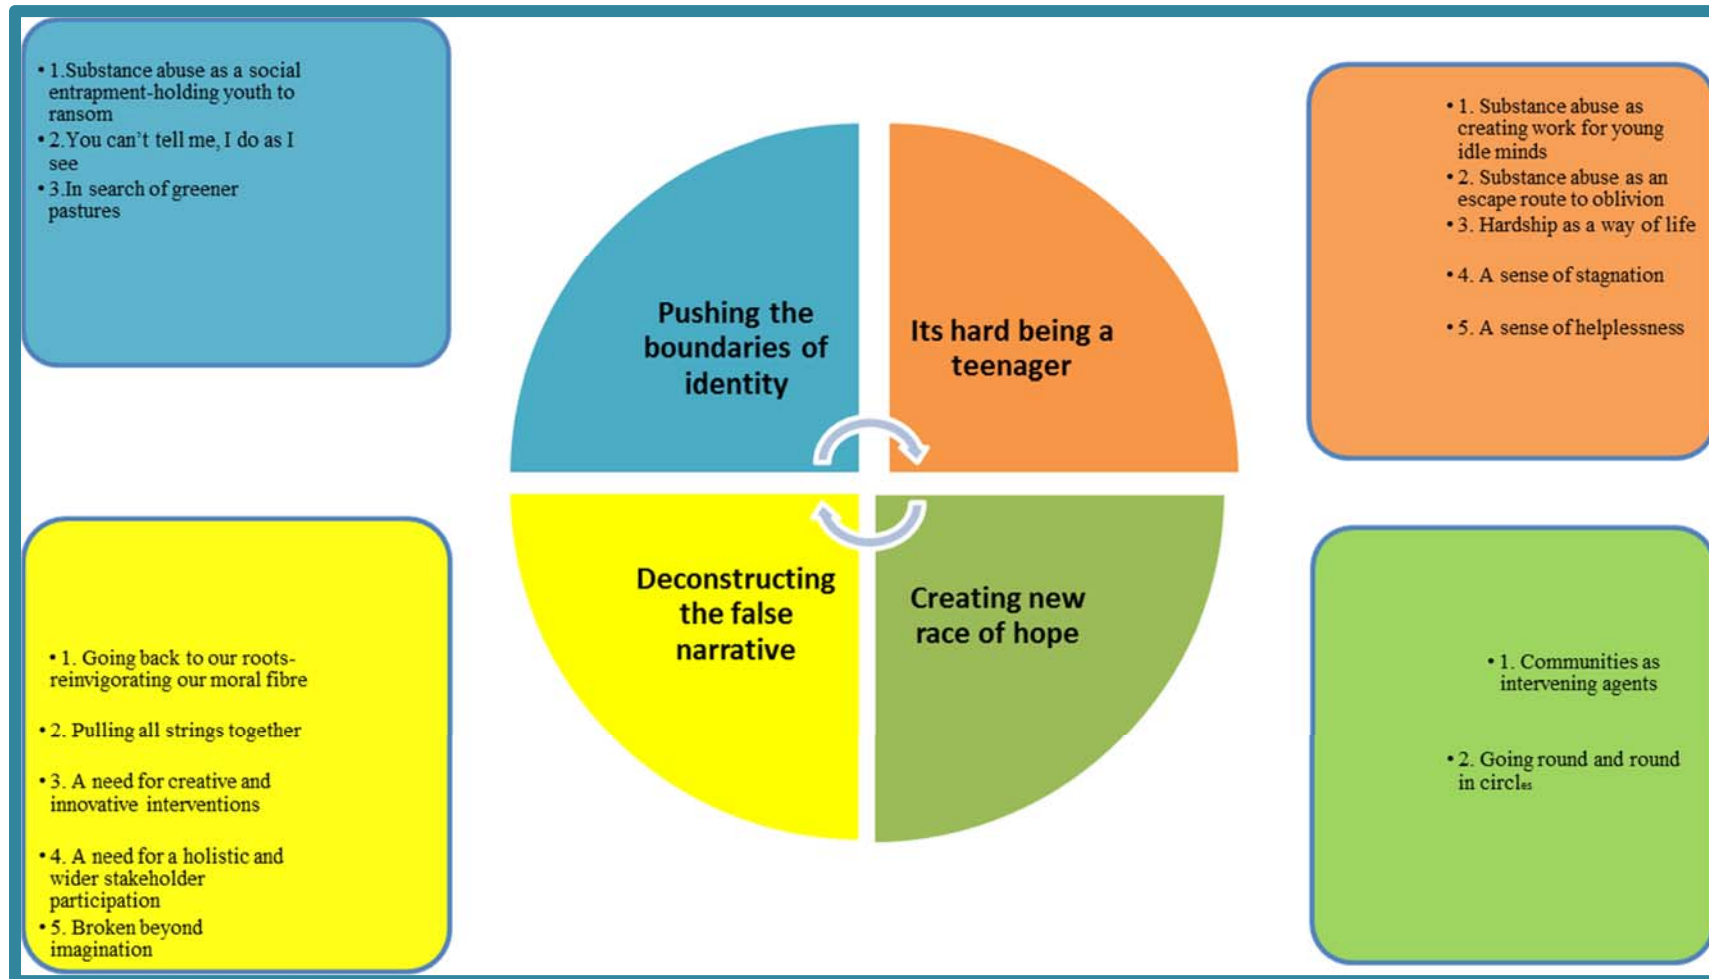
• 1.Substance abuse as a social entrapment-holding youth to ransom
• 2.You can't tell me, I do as I see
• 3.In search of greener pastures

Pushing the boundaries of identity

Its hard being a teenager

• 1. Substance abuse as creating work for young idle minds
• 2. Substance abuse as an escape route to oblivion
• 3. Hardship as a way of life
• 4. A sense of stagnation
• 5. A sense of helplessness

Deconstructing the false narrative

Creating new race of hope

• 1. Going back to our roots-reinvigorating our moral fibre
• 2. Pulling all strings together
• 3. A need for creative and innovative interventions
• 4. A need for a holistic and wider stakeholder participation
• 5. Broken beyond imagination

• 1. Communities as intervening agents
• 2. Going round and round in circles